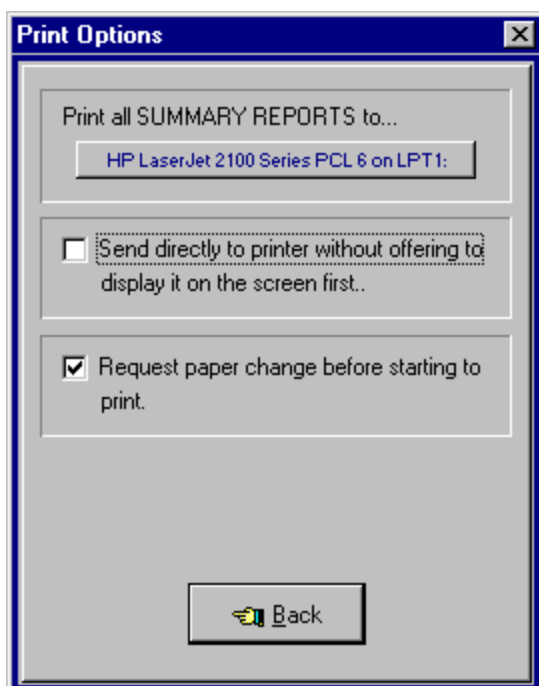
Print Options

Print all SUMMARY REPORTS to...

HP LaserJet 2100 Series PCL 6 on LPT1:

Send directly to printer without offering to display it on the screen first..

Request paper change before starting to print.

Back